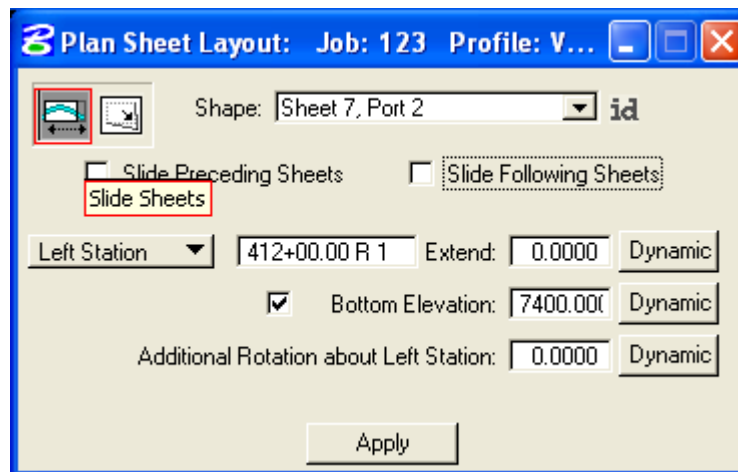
Plan Sheet Layout: Job: 123 Profile: V...

Shape: Sheet 7, Port 2 id

Slide Preceding Sheets

Slide Following Sheets

Slide Sheets

Left Station 412+00.00 R 1 Extend: 0.0000 Dynamic

Bottom Elevation: 7400.00( Dynamic

Additional Rotation about Left Station: 0.0000 Dynamic

Apply